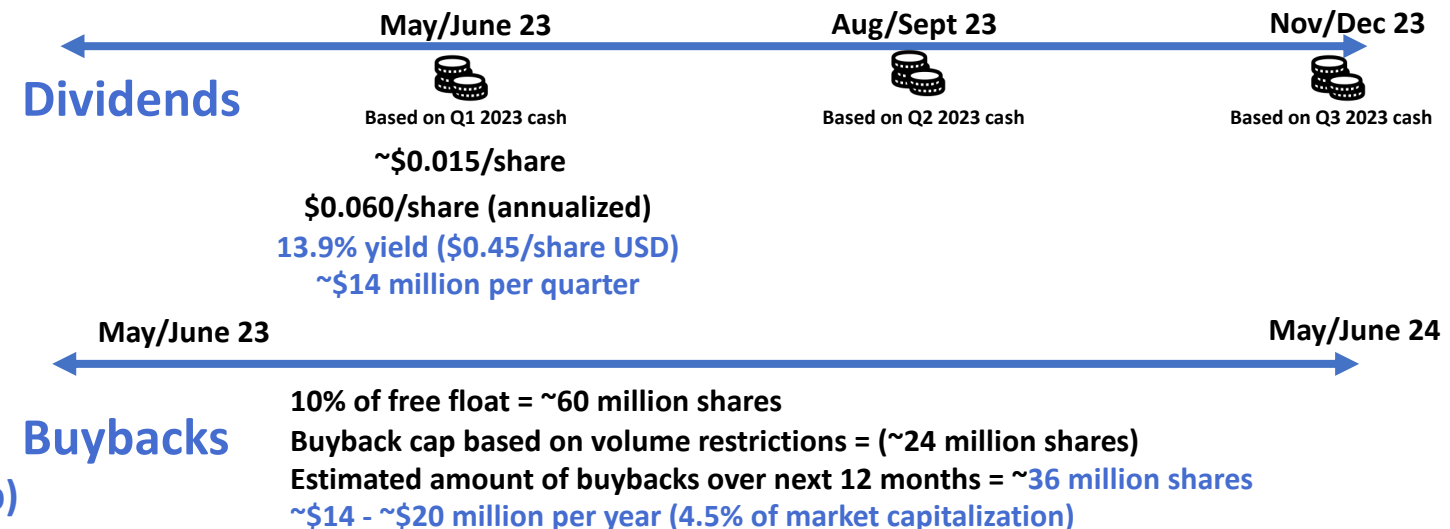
May/June 23

Aug/Sept 23

Nov/Dec 23

Dividends

Based on Q1 2023 cash

Based on Q2 2023 cash

Based on Q3 2023 cash

~$0.015/share

$0.060/share (annualized)

13.9% yield ($0.45/share USD)

~$14 million per quarter

May/June 23

May/June 24

Buybacks

10% of free float = ~60 million shares

Buyback cap based on volume restrictions = (~24 million shares)

Estimated amount of buybacks over next 12 months = ~36 million shares

~$14 - ~$20 million per year (4.5% of market capitalization)

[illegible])